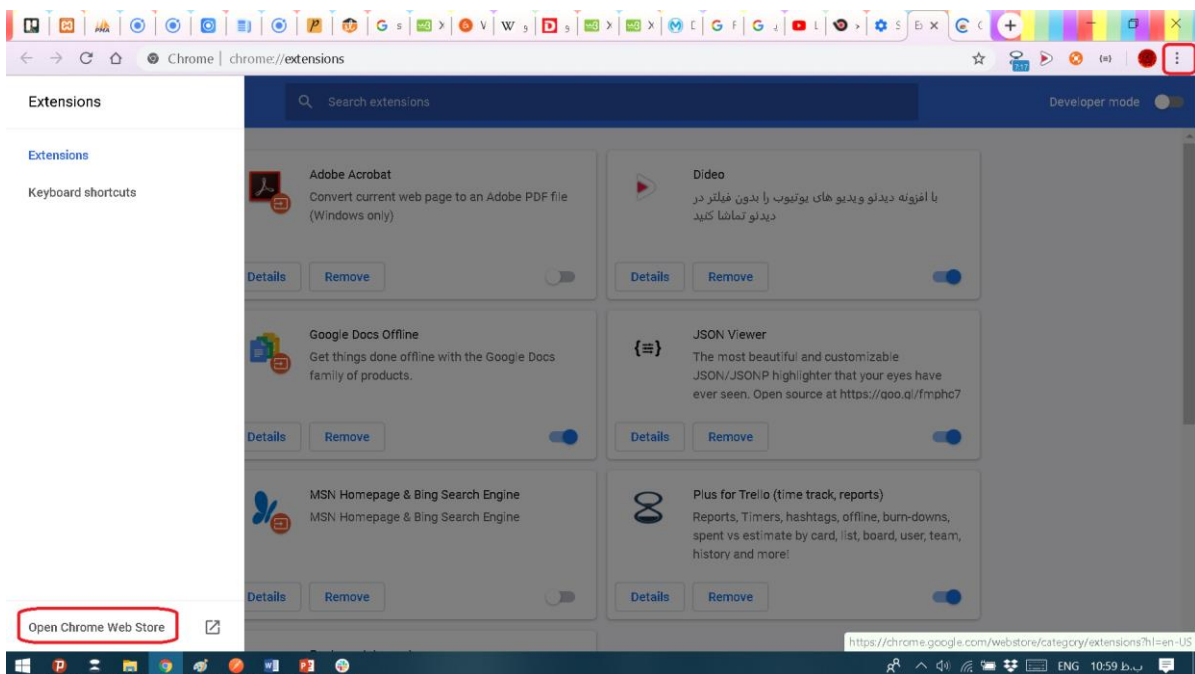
Chrome | chrome://extensions

Extensions

Search extensions

Developer mode

Extensions

Keyboard shortcuts

Adobe Acrobat
Convert current web page to an Adobe PDF file (Windows only)

Details Remove

Dideo
با افزونه دیدئو ویدیو های یوتیوب را بدون فیلتر در دیدئو تماشا کنید

Details Remove

Google Docs Offline
Get things done offline with the Google Docs family of products.

Details Remove

JSON Viewer
The most beautiful and customizable JSON/JSONP highlighter that your eyes have ever seen. Open source at https://goo.gl/fmphc7

Details Remove

MSN Homepage & Bing Search Engine
MSN Homepage & Bing Search Engine

Details Remove

Plus for Trello (time track, reports)
Reports, Timers, hashtags, offline, burn-downs, spent vs estimate by card, list, board, user, team, history and more!

Details Remove

Open Chrome Web Store

https://chrome.google.com/webstore/category/extensions?hl=en-US

ENG 10:59 ب.ظ